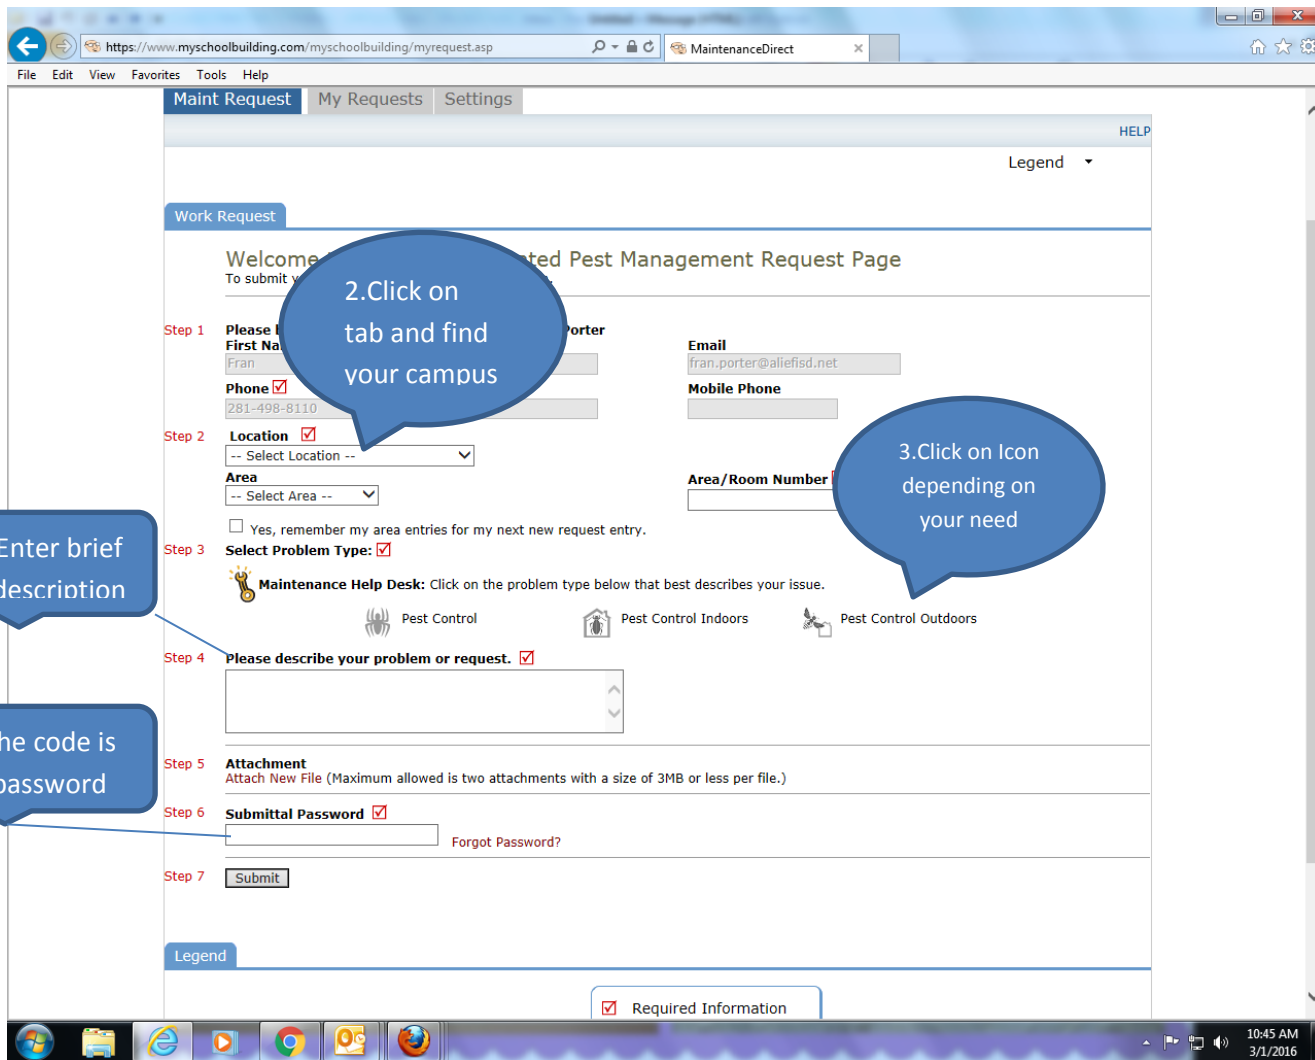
https://www.myschoolbuilding.com/myschoolbuilding/myrequest.asp

MaintenanceDirect

File Edit View Favorites Tools Help

Maint Request My Requests Settings

HELP

Legend

Work Request

Welcome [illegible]ted Pest Management Request Page

To submit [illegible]

2.Click on tab and find your campus

Step 1 Please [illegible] Porter

First Na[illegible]

Fran

Email

fran.porter@aliefisd.net

Phone

281-498-8110

Mobile Phone

Step 2 Location

-- Select Location --

Area

-- Select Area --

Area/Room Number

3.Click on Icon depending on your need

Yes, remember my area entries for my next new request entry.

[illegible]nter brief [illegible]escription

Step 3 Select Problem Type:

Maintenance Help Desk: Click on the problem type below that best describes your issue.

Pest Control Pest Control Indoors Pest Control Outdoors

Step 4 Please describe your problem or request.

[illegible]he code is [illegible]assword

Step 5 Attachment

Attach New File (Maximum allowed is two attachments with a size of 3MB or less per file.)

Step 6 Submittal Password

Forgot Password?

Step 7 Submit

Legend

Required Information

10:45 AM
3/1/2016